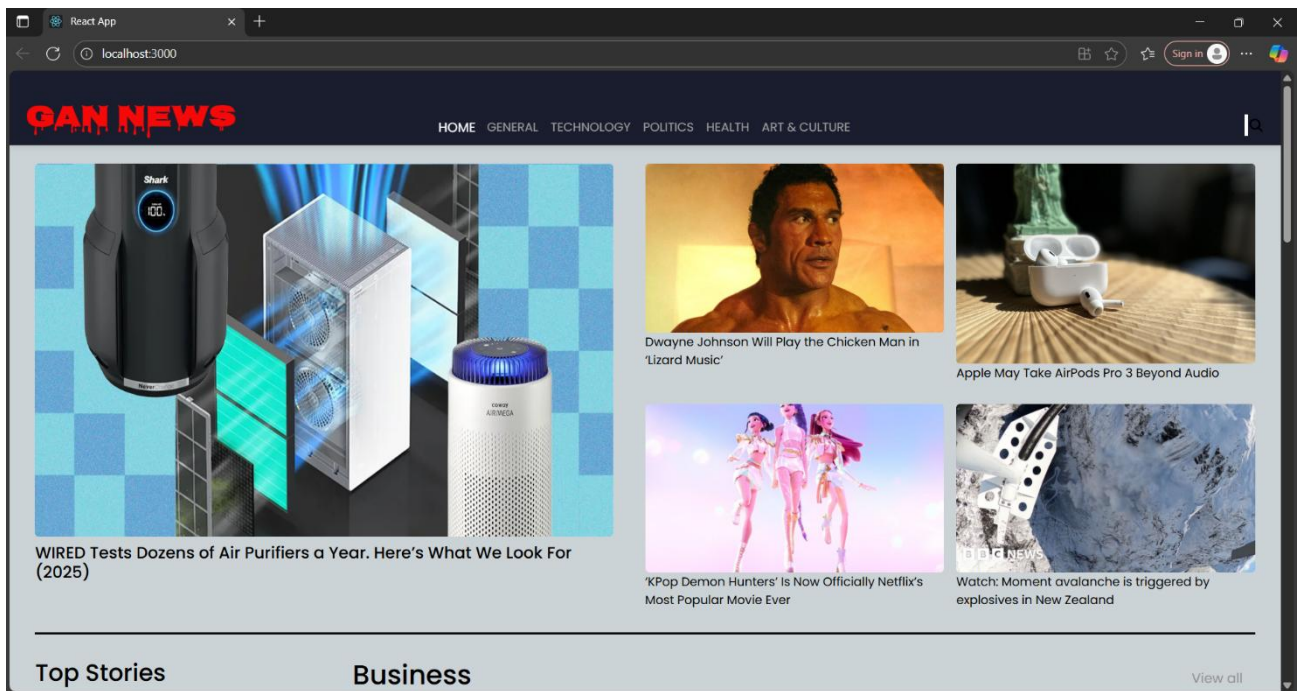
React App

localhost:3000

Sign in

GAN NEWS

HOME GENERAL TECHNOLOGY POLITICS HEALTH ART & CULTURE

Shark

100

COWAY AIRMEGA

WIRED Tests Dozens of Air Purifiers a Year. Here's What We Look For (2025)

Dwayne Johnson Will Play the Chicken Man in 'Lizard Music'

Apple May Take AirPods Pro 3 Beyond Audio

'KPop Demon Hunters' Is Now Officially Netflix's Most Popular Movie Ever

BBC NEWS

Watch: Moment avalanche is triggered by explosives in New Zealand

Top Stories

Business

View all